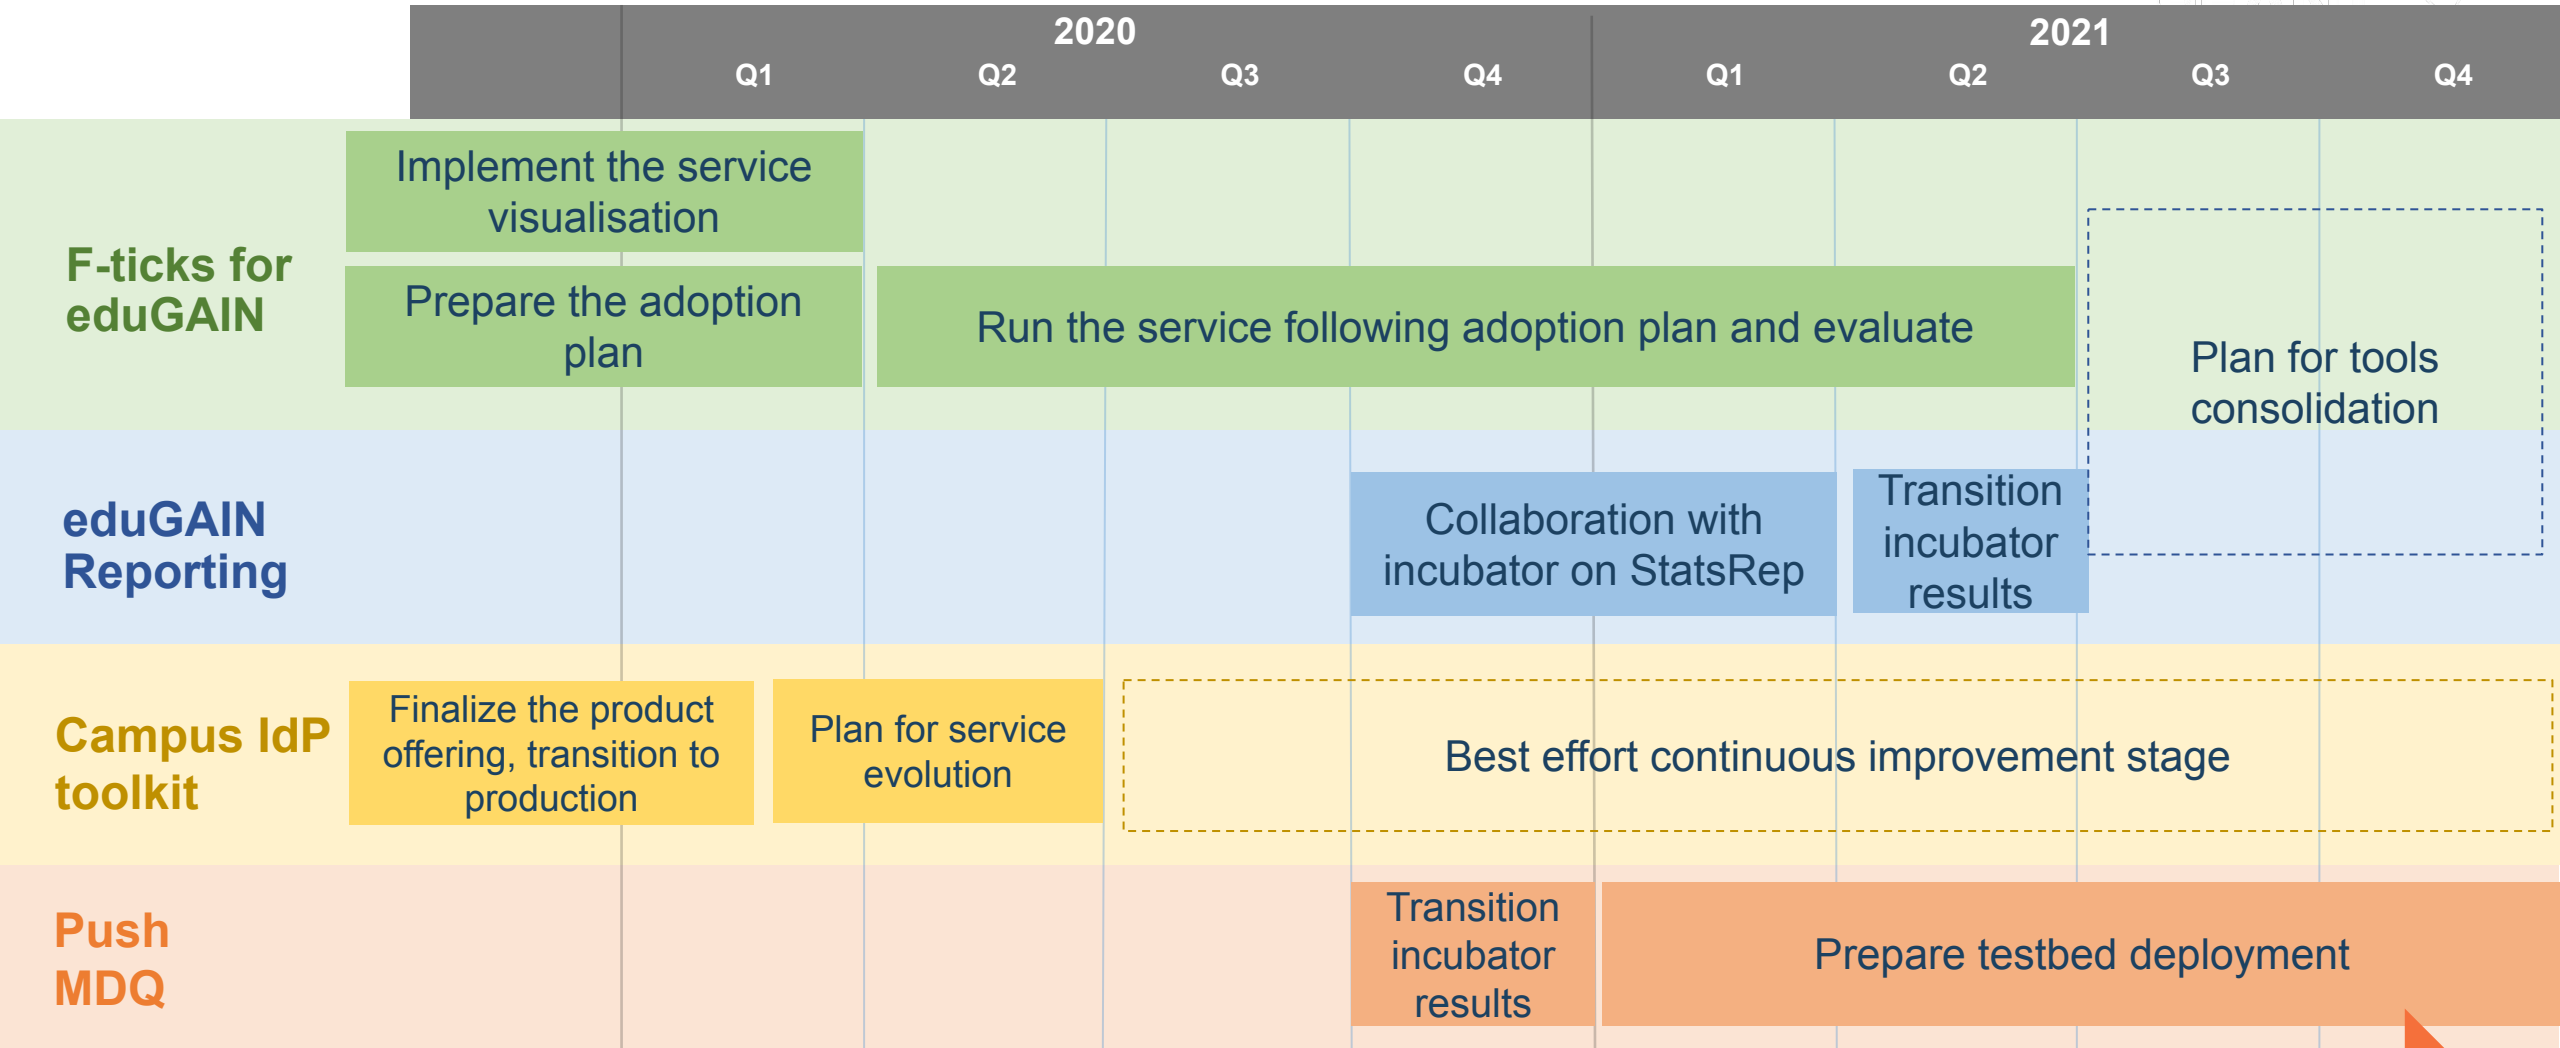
2020

2021

Q1 Q2 Q3 Q4 Q1 Q2 Q3 Q4

F-ticks for eduGAIN

Implement the service visualisation

Prepare the adoption plan

Run the service following adoption plan and evaluate

Plan for tools consolidation

eduGAIN Reporting

Collaboration with incubator on StatsRep

Transition incubator results

Campus IdP toolkit

Finalize the product offering, transition to production

Plan for service evolution

Best effort continuous improvement stage

Push MDQ

Transition incubator results

Prepare testbed deployment